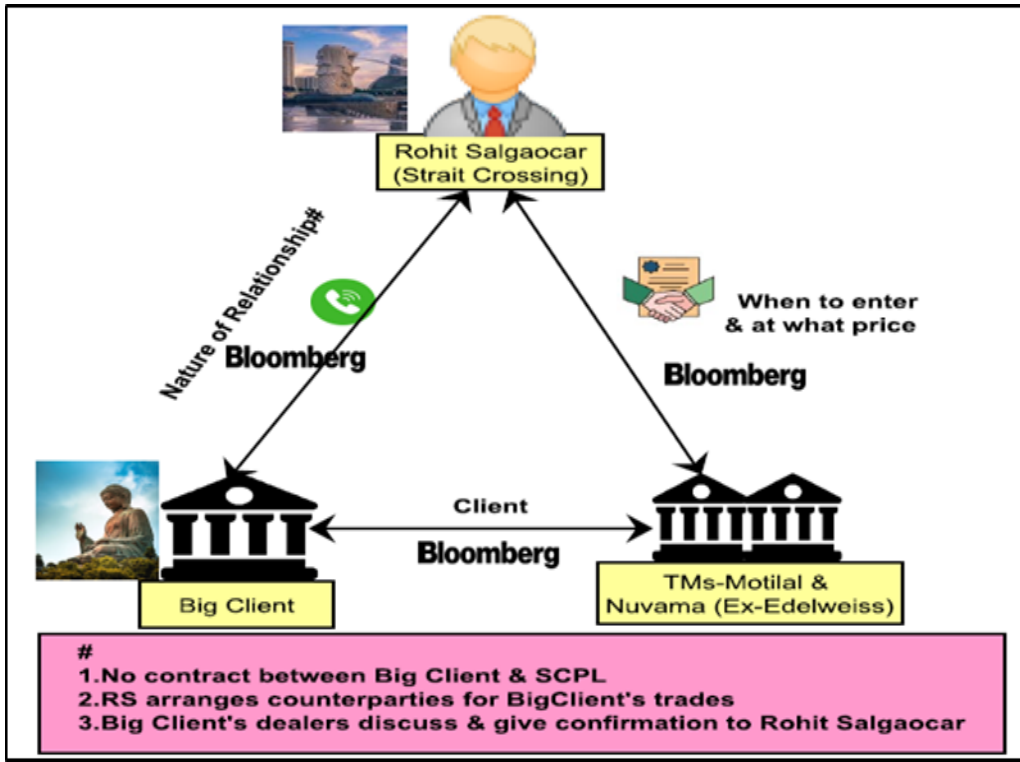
Rohit Salgaocar (Strait Crossing)

Nature of Relationship#

Bloomberg

When to enter & at what price

Bloomberg

Client

Bloomberg

Big Client

TMs-Motilal & Nuvama (Ex-Edelweiss)

#
1.No contract between Big Client & SCPL
2.RS arranges counterparties for BigClient's trades
3.Big Client's dealers discuss & give confirmation to Rohit Salgaocar